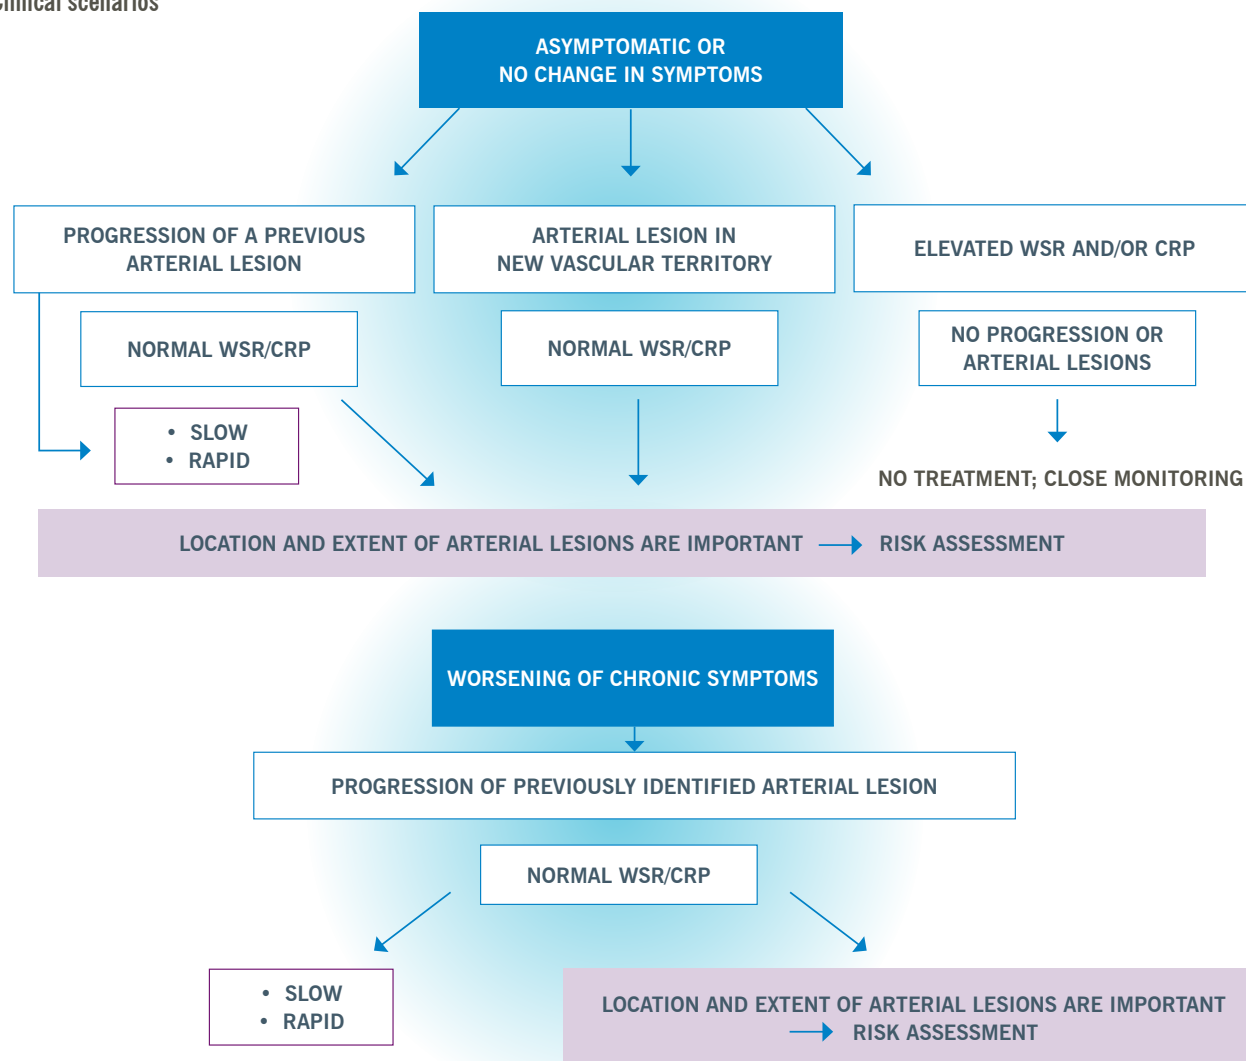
linical scenarios

ASYMPTOMATIC OR NO CHANGE IN SYMPTOMS

PROGRESSION OF A PREVIOUS ARTERIAL LESION

ARTERIAL LESION IN NEW VASCULAR TERRITORY

ELEVATED WSR AND/OR CRP

NORMAL WSR/CRP

NORMAL WSR/CRP

NO PROGRESSION OR ARTERIAL LESIONS

• SLOW
• RAPID

NO TREATMENT; CLOSE MONITORING

LOCATION AND EXTENT OF ARTERIAL LESIONS ARE IMPORTANT → RISK ASSESSMENT

WORSENING OF CHRONIC SYMPTOMS

PROGRESSION OF PREVIOUSLY IDENTIFIED ARTERIAL LESION

NORMAL WSR/CRP

• SLOW
• RAPID

LOCATION AND EXTENT OF ARTERIAL LESIONS ARE IMPORTANT → RISK ASSESSMENT